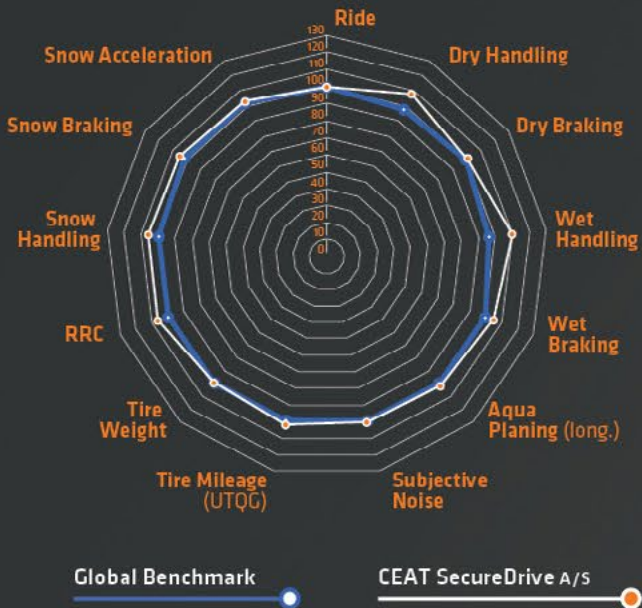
Ride
Dry Handling
Dry Braking
Wet Handling
Wet Braking
Aqua Planing (long.)
Subjective Noise
Tire Mileage (UTQG)
Tire Weight
RRC
Snow Handling
Snow Braking
Snow Acceleration

130
120
110
100
90
80
70
60
50
40
30
20
10
0

Global Benchmark
CEAT SecureDrive A/S